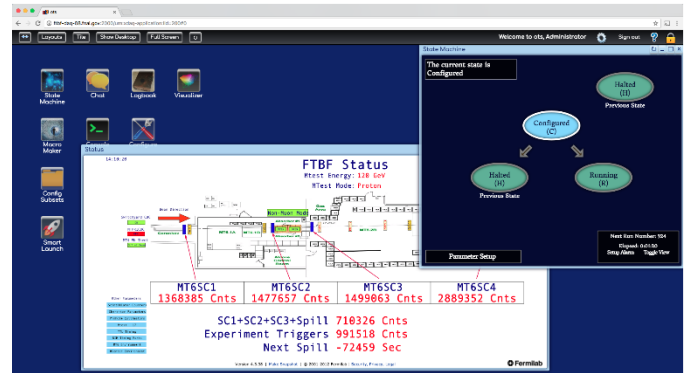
ots

ftbf-daq-08.fnal.gov:2015/urn:xdaq-application:lid=200/#0

Layouts Tile Show Desktop Full Screen

Welcome to ots, Administrator Sign out

State Machine

Chat

Logbook

Visualizer

Macro Maker

Config Subsets

Smart Launch

Status

State Machine

The current state is Configured

Halted (H)

Previous State

Configured (C)

Halted (H)

Previous State

Running (R)

Parameter Setup

Next Run Number: 124

Elapsed: 0:01:50

Setup Alarms Toggle View

FTBF Status

MTest Energy: 120 GeV

MTest Mode: Proton

Non-Main Hall

| MT6SC1 | MT6SC2 | MT6SC3 | MT6SC4 |
|---|---|---|---|
| 1368385 Cnts | 1477657 Cnts | 1499063 Cnts | 2889352 Cnts |

SC1+SC2+SC3+Spill 710326 Cnts

Experiment Triggers 991518 Cnts

Next Spill -72459 Sec

Fermilab